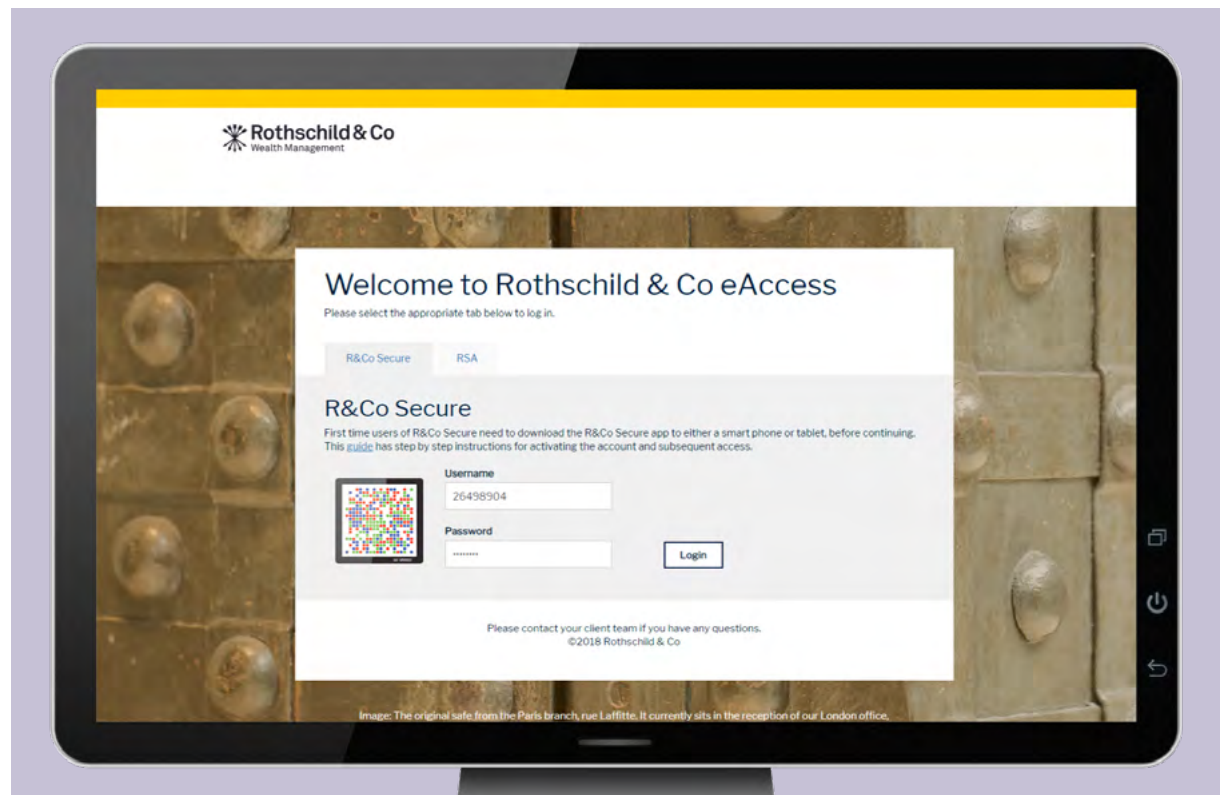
Rothschild & Co
Wealth Management

Welcome to Rothschild & Co eAccess
Please select the appropriate tab below to log in.

R&Co Secure
RSA

R&Co Secure
First time users of R&Co Secure need to download the R&Co Secure app to either a smart phone or tablet, before continuing. This guide has step by step instructions for activating the account and subsequent access.

Username
26498904
Password
••••••••
Login

Please contact your client team if you have any questions.
©2018 Rothschild & Co

Image: The original safe from the Paris branch, rue Laffitte. It currently sits in the reception of our London office.